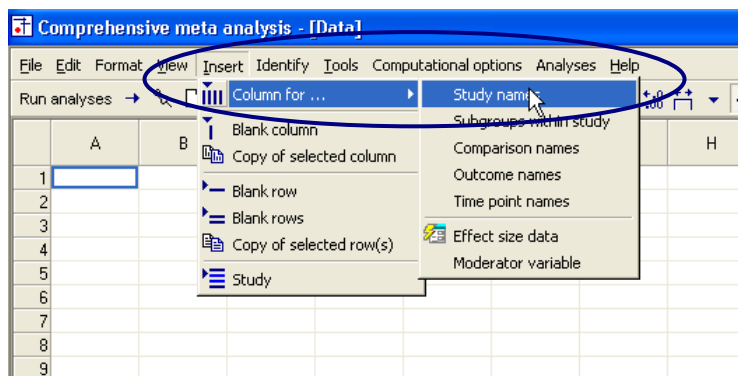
Comprehensive meta analysis - [Data]

File Edit Format View Insert Identify Tools Computational options Analyses Help

Run analyses →

Column for ...
Blank column
Copy of selected column
Blank row
Blank rows
Copy of selected row(s)
Study

Study names
Subgroups within study
Comparison names
Outcome names
Time point names
Effect size data
Moderator variable

| | A | B | H |
|---|---|---|---|
| 1 | | | |
| 2 | | | |
| 3 | | | |
| 4 | | | |
| 5 | | | |
| 6 | | | |
| 7 | | | |
| 8 | | | |
| 9 | | | |